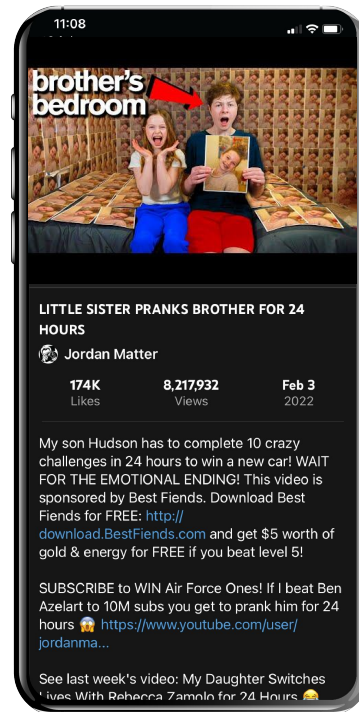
11:08

brother's bedroom

LITTLE SISTER PRANKS BROTHER FOR 24 HOURS

Jordan Matter

174K Likes

8,217,932 Views

Feb 3 2022

My son Hudson has to complete 10 crazy challenges in 24 hours to win a new car! WAIT FOR THE EMOTIONAL ENDING! This video is sponsored by Best Fiends. Download Best Fiends for FREE: http://download.BestFiends.com and get $5 worth of gold & energy for FREE if you beat level 5!

SUBSCRIBE to WIN Air Force Ones! If I beat Ben Azelart to 10M subs you get to prank him for 24 hours 😱 https://www.youtube.com/user/jordanma...

See last week's video: My Daughter Switches Lives With Rebecca Zamolo for 24 Hours 😂